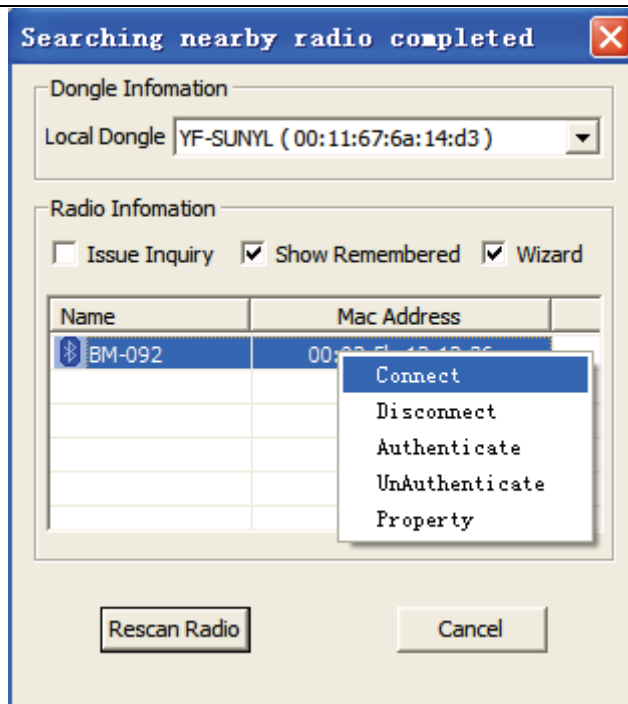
Searching nearby radio completed

Dongle Infomation

Local Dongle YF-SUNYL ( 00:11:67:6a:14:d3 )

Radio Infomation

Issue Inquiry Show Remembered Wizard

| Name | Mac Address |
|---|---|
| BM-092 | 00:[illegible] |

Connect
Disconnect
Authenticate
UnAuthenticate
Property

Rescan Radio

Cancel